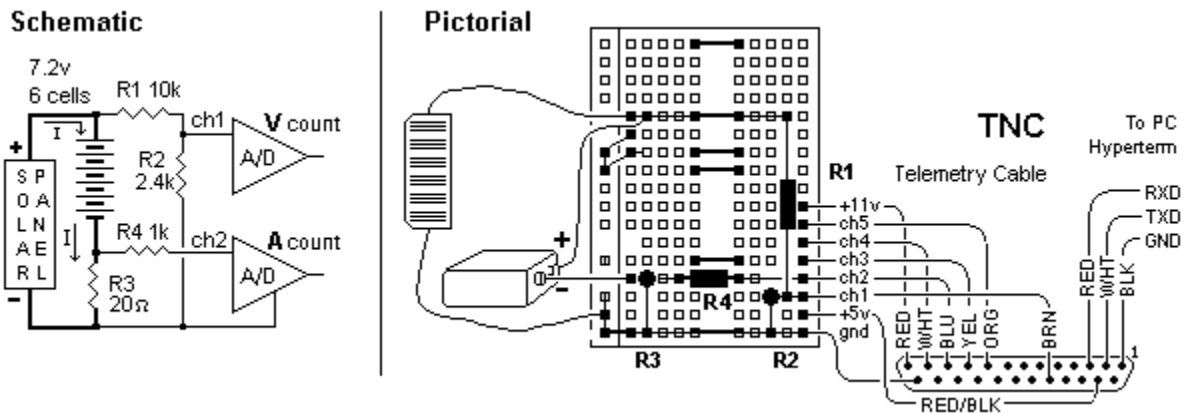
Schematic

7.2v
6 cells
R1 10k
ch1
V count
I
A/D
+
S P
O A
L N
A E
R L
-
R2
2.4k
R4 1k
ch2
A count
I
A/D
R3
20Ω

Pictorial

TNC
To PC
Hyperterm
R1
Telemetry Cable
+
-
R4
R3
R2
+11v
ch5
ch4
ch3
ch2
ch1
+5v
gnd
RXD
TXD
GND
RED
WHT
BLU
YEL
ORG
BRN
RED
WHT
BLK
1
RED/BLK